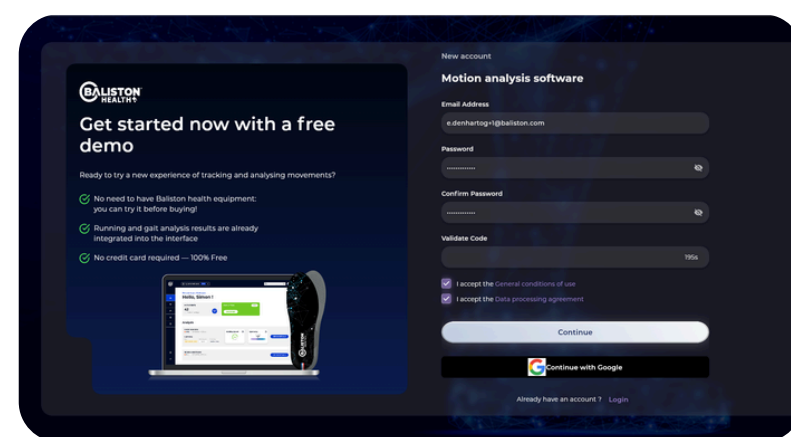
BALISTON HEALTH

Get started now with a free demo

Ready to try a new experience of tracking and analysing movements?

No need to have Baliston health equipment: you can try it before buying!

Running and gait analysis results are already integrated into the interface

No credit card required — 100% Free

Hello, Simon!

New account

Motion analysis software

Email Address

e.denhartog+1@baliston.com

Password

••••••••••••

Confirm Password

••••••••••••

Validate Code

195s

I accept the General conditions of use

I accept the Data processing agreement

Continue

Continue with Google

Already have an account ? Login